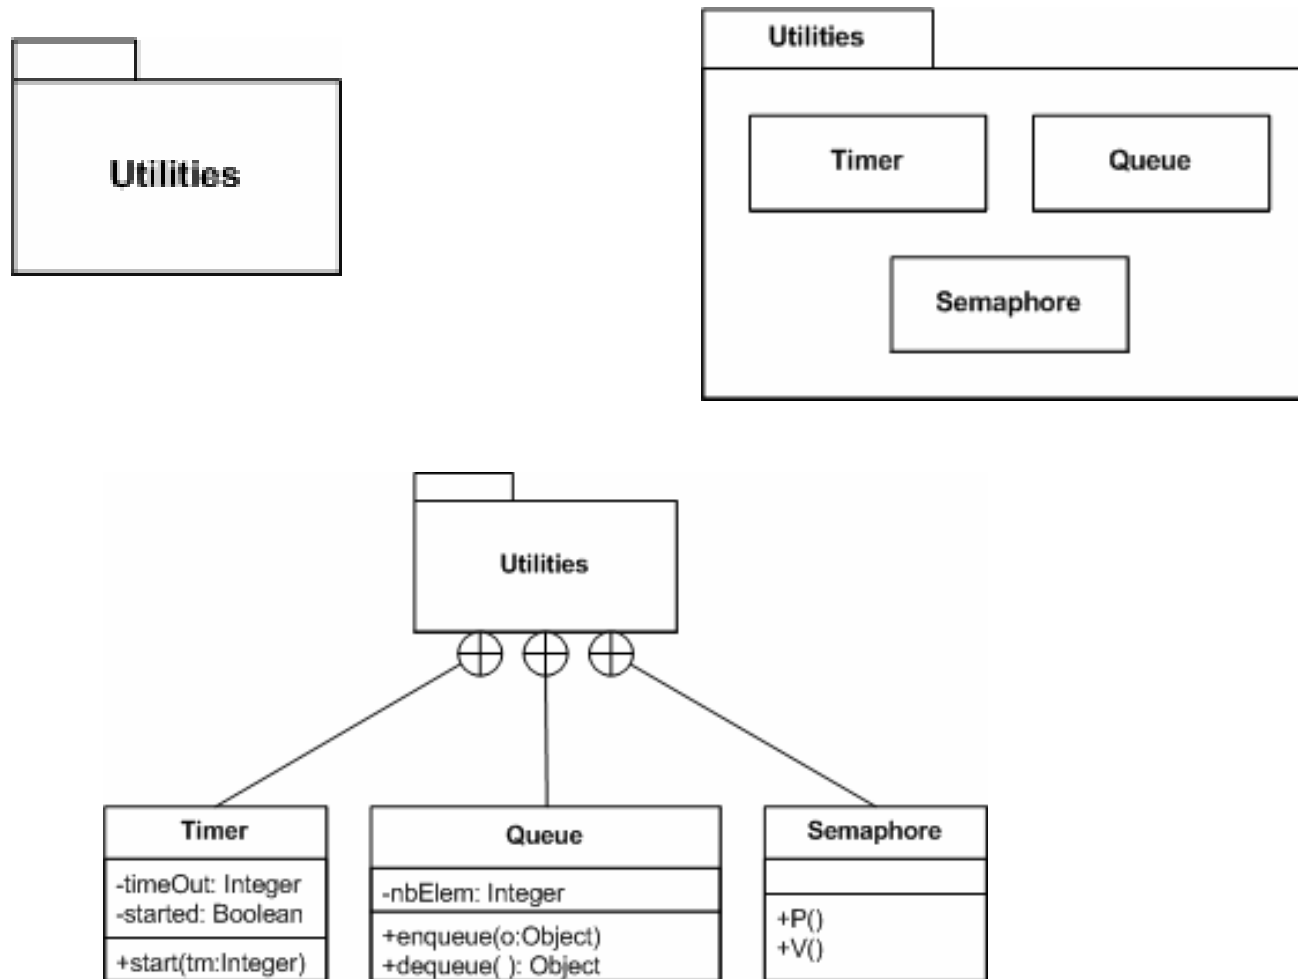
Utilities

Utilities

Timer

Queue

Semaphore

Utilities

Timer

-timeOut: Integer
-started: Boolean

+start(tm:Integer)

Queue

-nbElem: Integer

+enqueue(o:Object)
+dequeue( ): Object

Semaphore

+P()
+V()